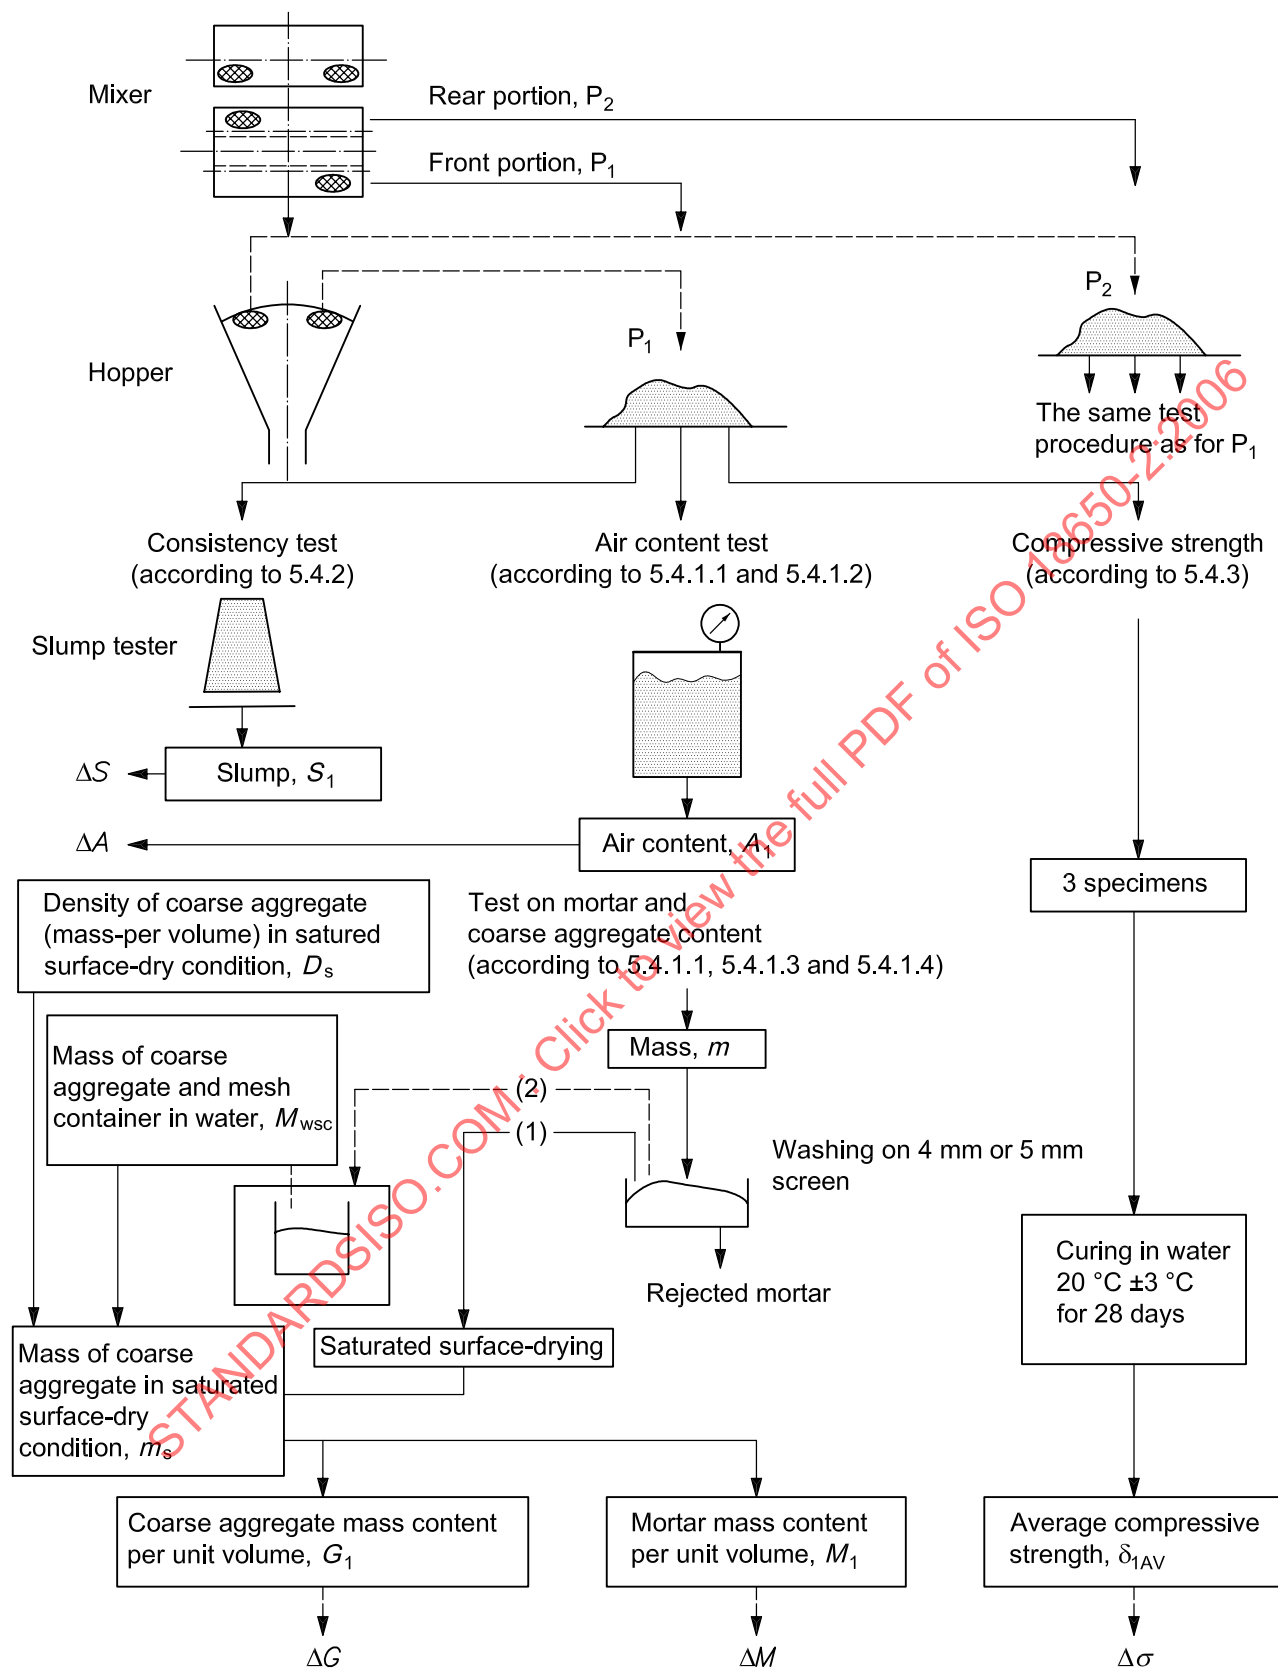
Mixer

Rear portion, $P_2$

Front portion, $P_1$

$P_2$

Hopper

$P_1$

The same test procedure as for $P_1$

Consistency test (according to 5.4.2)

Air content test (according to 5.4.1.1 and 5.4.1.2)

Compressive strength (according to 5.4.3)

Slump tester

$\Delta S$

Slump, $S_1$

$\Delta A$

Air content, $A_1$

3 specimens

Density of coarse aggregate (mass-per volume) in satured surface-dry condition, $D_s$

Test on mortar and coarse aggregate content (according to 5.4.1.1, 5.4.1.3 and 5.4.1.4)

Mass, $m$

Mass of coarse aggregate and mesh container in water, $M_{wsc}$

(2)

(1)

Washing on 4 mm or 5 mm screen

Curing in water 20 °C ±3 °C for 28 days

Rejected mortar

Saturated surface-drying

Mass of coarse aggregate in saturated surface-dry condition, $m_s$

Coarse aggregate mass content per unit volume, $G_1$

Mortar mass content per unit volume, $M_1$

Average compressive strength, $\delta_{1AV}$

$\Delta G$

$\Delta M$

$\Delta \sigma$

STANDARDSISO.COM : Click to view the full PDF of ISO 18650-2:2006